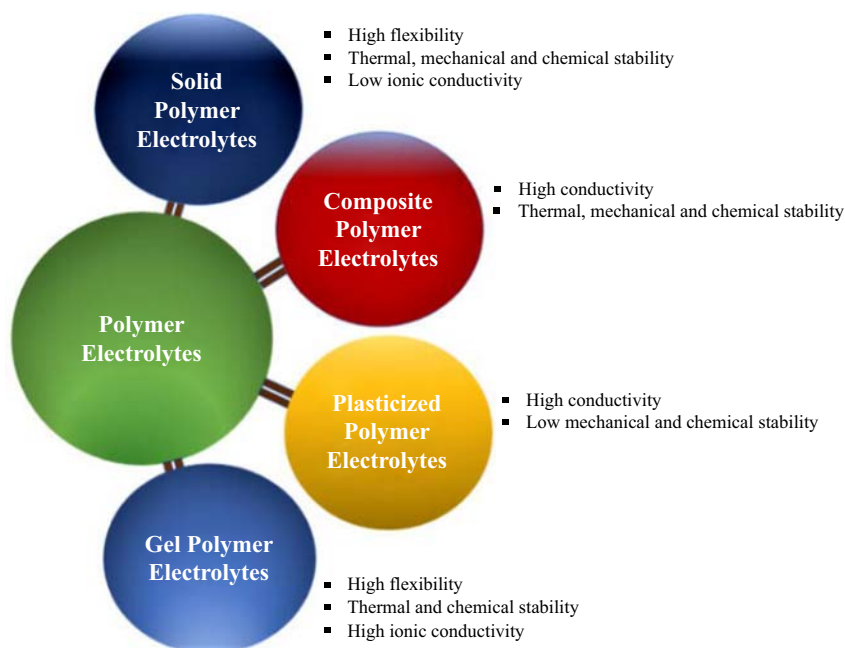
Solid Polymer Electrolytes

- High flexibility
- Thermal, mechanical and chemical stability
- Low ionic conductivity

Composite Polymer Electrolytes

- High conductivity
- Thermal, mechanical and chemical stability

Polymer Electrolytes

Plasticized Polymer Electrolytes

- High conductivity
- Low mechanical and chemical stability

Gel Polymer Electrolytes

- High flexibility
- Thermal and chemical stability
- High ionic conductivity